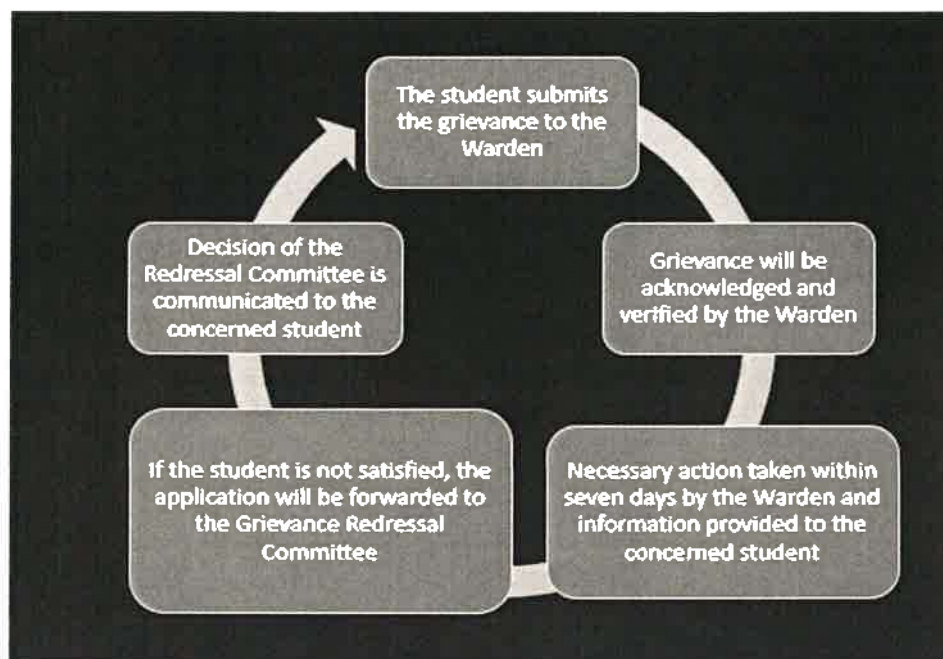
The student submits the grievance to the Warden

Grievance will be acknowledged and verified by the Warden

Necessary action taken within seven days by the Warden and information provided to the concerned student

If the student is not satisfied, the application will be forwarded to the Grievance Redressal Committee

Decision of the Redressal Committee is communicated to the concerned student